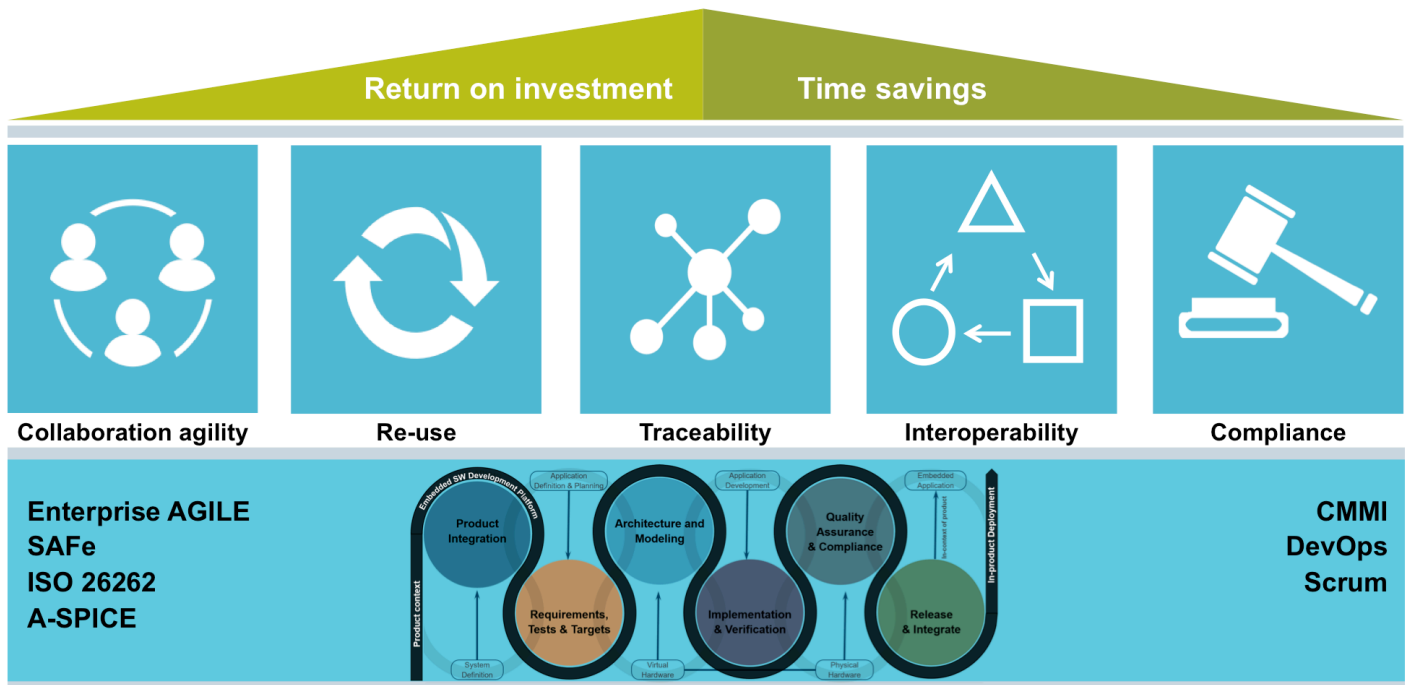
Return on investment

Time savings

Collaboration agility

Re-use

Traceability

Interoperability

Compliance

Enterprise AGILE
SAFe
ISO 26262
A-SPICE

Embedded SW Development Platform

Product context

Application Definition & Planning

Product Integration

Requirements, Tests & Targets

System Definition

Architecture and Modeling

Virtual Hardware

Application Development

Implementation & Verification

Physical Hardware

Quality Assurance & Compliance

Embedded Application

In-context of product

Release & Integrate

In-product Deployment

CMMI
DevOps
Scrum